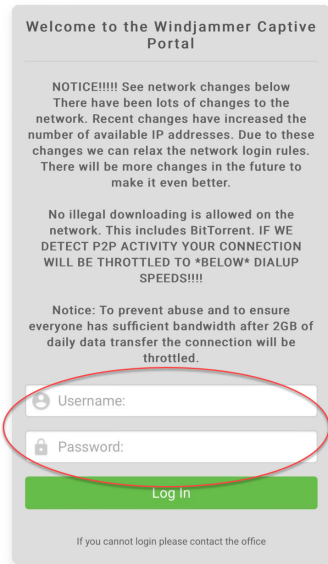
Welcome to the Windjammer Captive Portal

NOTICE!!!!! See network changes below There have been lots of changes to the network. Recent changes have increased the number of available IP addresses. Due to these changes we can relax the network login rules. There will be more changes in the future to make it even better.

No illegal downloading is allowed on the network. This includes BitTorrent. IF WE DETECT P2P ACTIVITY YOUR CONNECTION WILL BE THROTTLED TO *BELOW* DIALUP SPEEDS!!!!

Notice: To prevent abuse and to ensure everyone has sufficient bandwidth after 2GB of daily data transfer the connection will be throttled.

Username:

Password:

Log In

If you cannot login please contact the office